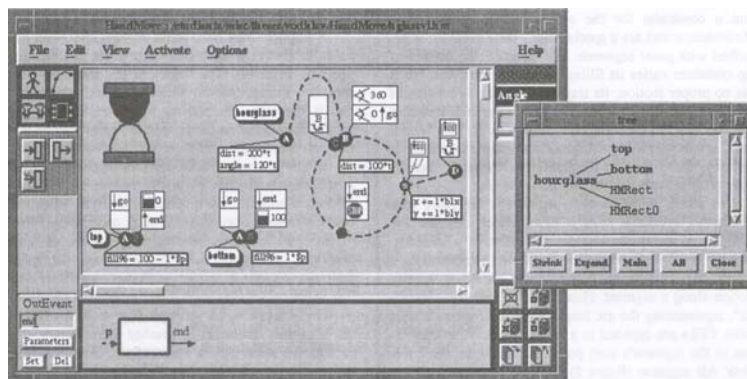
HandMove: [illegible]

File Edit View Activate Options Help

hourglass

dist = 200*t
angle = 120*t

360
0 go

dist = 100*t

go
0
end

go
end
100

top

bottom

fill% = 100 - 1*fp

fill% = 1*fp

x = 1*blx
y = 1*bly

Angle

OutEvent
end
Parameters
Set Del

p
end

tree

top
bottom
hourglass
HMRect
HMRect0

Shrink Expand Main All Close